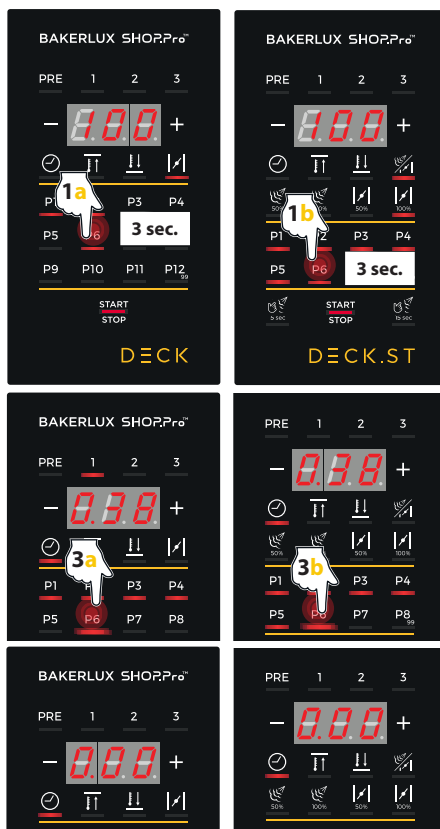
BAKERLUX SHOP.Pro™

PRE 1 2 3

– 1.0.0. +

1a

P1 P3 P4

3 sec.

P5 P6

P9 P10 P11 P12 99

START
STOP

DECK

BAKERLUX SHOP.Pro™

PRE 1 2 3

– 1.0.0. +

50% 50% 100%

1b

P1 P3 P4

P5 P6

3 sec.

5 sec START STOP 5 sec

DECK.ST

BAKERLUX SHOP.Pro™

PRE 1 2 3

– 0.3.8. +

3a

P1 P3 P4

P5 P6 P7 P8

PRE 1 2 3

– 0.3.8. +

50% 50% 100%

3b

P1 P3 P4

P5 P7 P8 99

BAKERLUX SHOP.Pro™

PRE 1 2 3

– 0.0.0. +

PRE 1 2 3

– 0.0.0. +

50% 100% 50% 100%